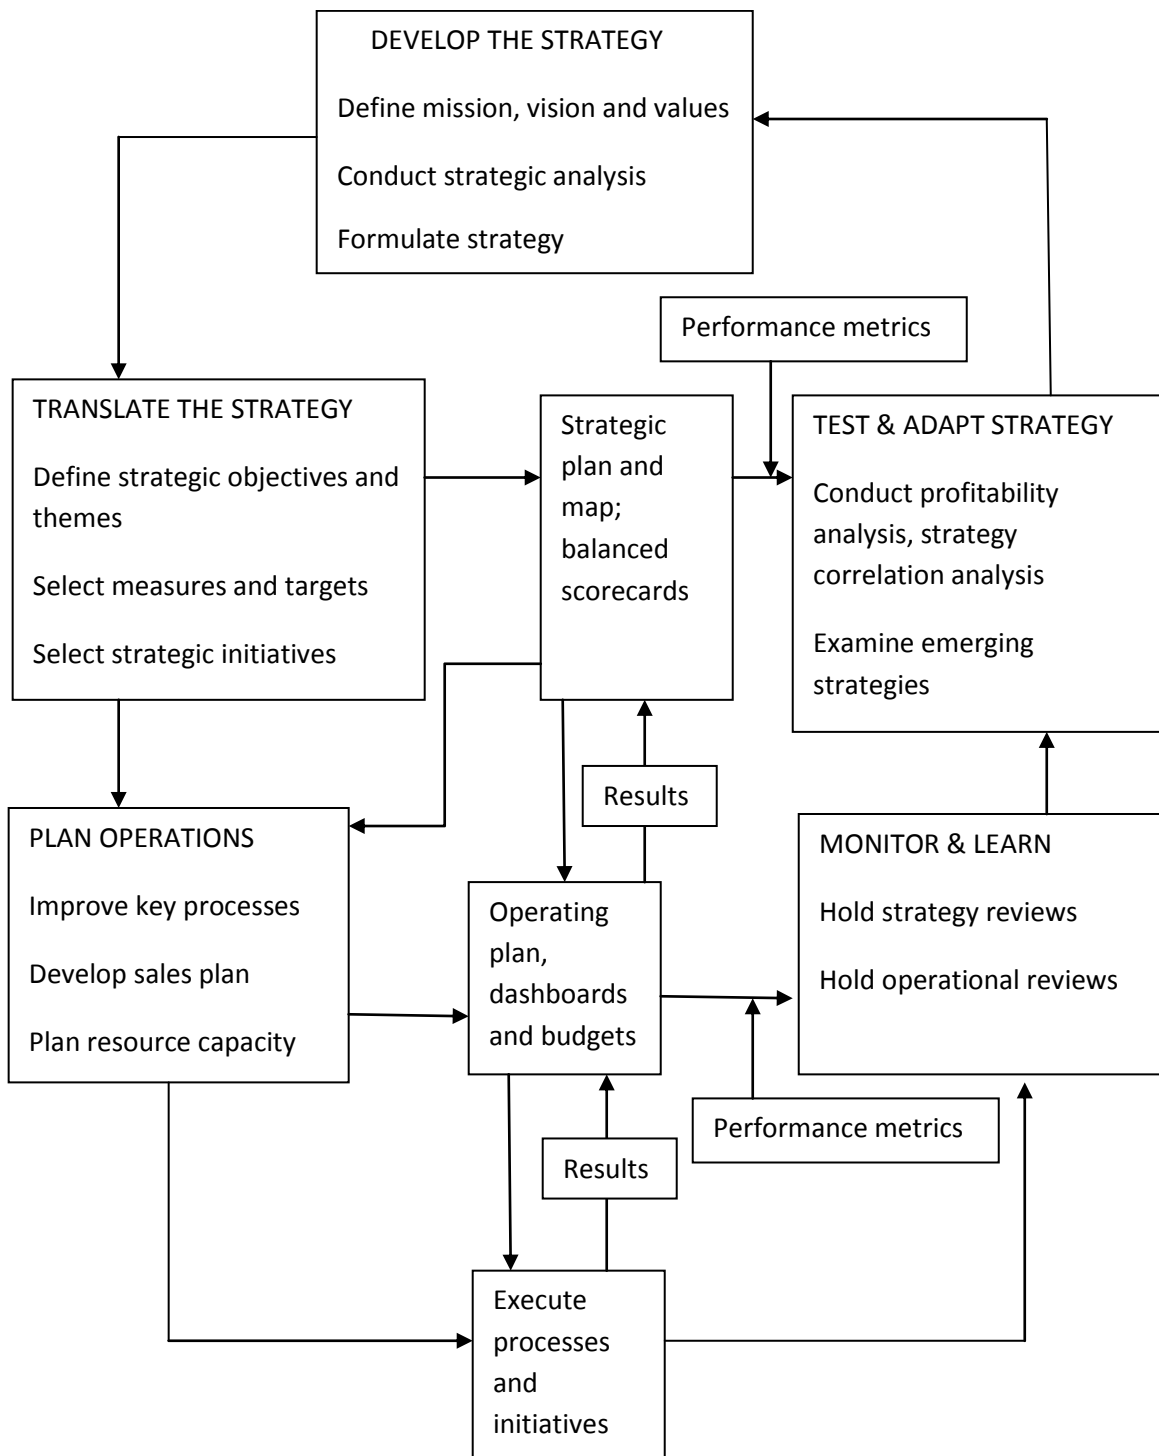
DEVELOP THE STRATEGY

Define mission, vision and values

Conduct strategic analysis

Formulate strategy

Performance metrics

TRANSLATE THE STRATEGY

Define strategic objectives and themes

Select measures and targets

Select strategic initiatives

Strategic plan and map; balanced scorecards

TEST & ADAPT STRATEGY

Conduct profitability analysis, strategy correlation analysis

Examine emerging strategies

Results

PLAN OPERATIONS

Improve key processes

Develop sales plan

Plan resource capacity

Operating plan, dashboards and budgets

MONITOR & LEARN

Hold strategy reviews

Hold operational reviews

Performance metrics

Results

Execute processes and initiatives